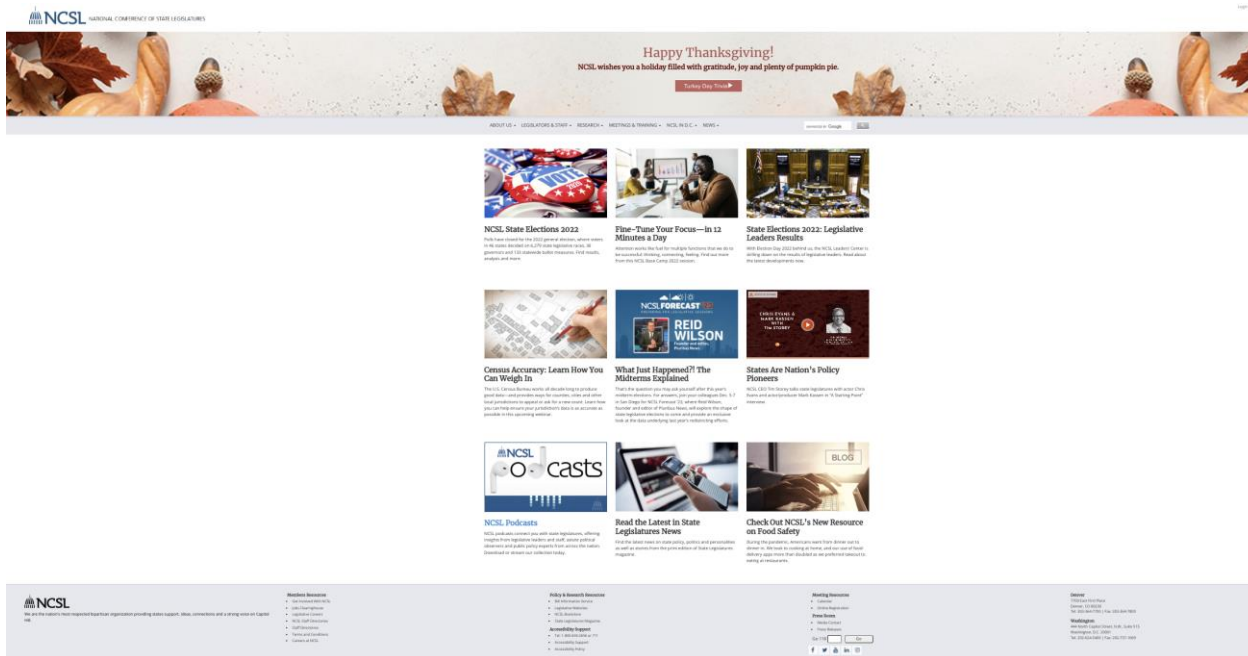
NCSL NATIONAL CONFERENCE OF STATE LEGISLATURES

Login

Happy Thanksgiving!

NCSL wishes you a holiday filled with gratitude, joy and plenty of pumpkin pie.

Turkey Day Trivia ▶

ABOUT US ▾ LEGISLATORS & STAFF ▾ RESEARCH ▾ MEETINGS & TRAINING ▾ NCSL IN D.C. ▾ NEWS ▾

ENHANCED BY Google

NCSL State Elections 2022

Polls have closed for the 2022 general election, where voters in 46 states decided on 6,270 state legislative races, 36 governors and 130 statewide ballot measures. Find results, analysis and more.

Fine-Tune Your Focus—in 12 Minutes a Day

Attention works like fuel for multiple functions that we do to be successful: thinking, connecting, feeling. Find out more from this NCSL Boot Camp 2022 session.

State Elections 2022: Legislative Leaders Results

With Election Day 2022 behind us, the NCSL Leaders' Center is drilling down on the results of legislative leaders. Read about the latest developments now.

Census Accuracy: Learn How You Can Weigh In

The U.S. Census Bureau works all decade long to produce good data—and provides ways for counties, cities and other local jurisdictions to appeal or ask for a new count. Learn how you can help ensure your jurisdiction's data is as accurate as possible in this upcoming webinar.

NCSL FORECAST '23

REID WILSON

What Just Happened?! The Midterms Explained

That's the question you may ask yourself after this year's midterm elections. For answers, join your colleagues Dec. 5-7 in San Diego for NCSL Forecast '23, where Reid Wilson, founder and editor of Pluribus News, will explore the shape of state legislative elections to come and provide an exclusive look at the data underlying last year's redistricting efforts.

CHRIS EVANS & MARK KASSEN WITH TIM STOREY

States Are Nation's Policy Pioneers

NCSL CEO Tim Storey talks state legislatures with actor Chris Evans and actor/producer Mark Kassen in "A Starting Point" interview.

NCSL podcasts

NCSL Podcasts

NCSL podcasts connect you with state legislators, offering insights from legislative leaders and staff, astute political observers and public policy experts from across the nation. Download or stream our collection today.

Read the Latest in State Legislatures News

Find the latest news on state policy, politics and personalities as well as stories from the print edition of State Legislatures magazine.

BLOG

Check Out NCSL's New Resource on Food Safety

During the pandemic, Americans went from dinner out to dinner in. We took to cooking at home, and our out-of-food delivery apps more than doubled as we preferred takeout to eating at restaurants.

NCSL

We are the nation's most respected bipartisan organization providing states support, ideas, connections and a strong voice on Capitol Hill.

Members Resources

Policy & Research Resources

Accessibility Support

Meeting Resources

Press Room

Denver

Washington

Go